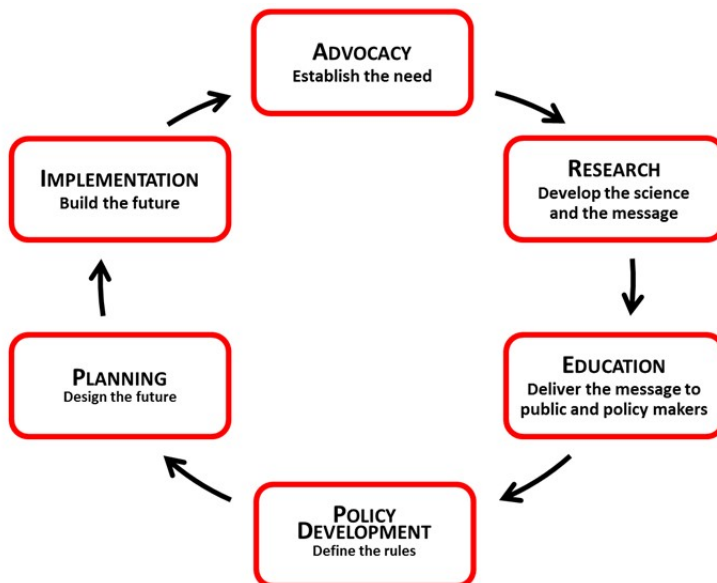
ADVOCACY
Establish the need

RESEARCH
Develop the science and the message

EDUCATION
Deliver the message to public and policy makers

POLICY DEVELOPMENT
Define the rules

PLANNING
Design the future

IMPLEMENTATION
Build the future